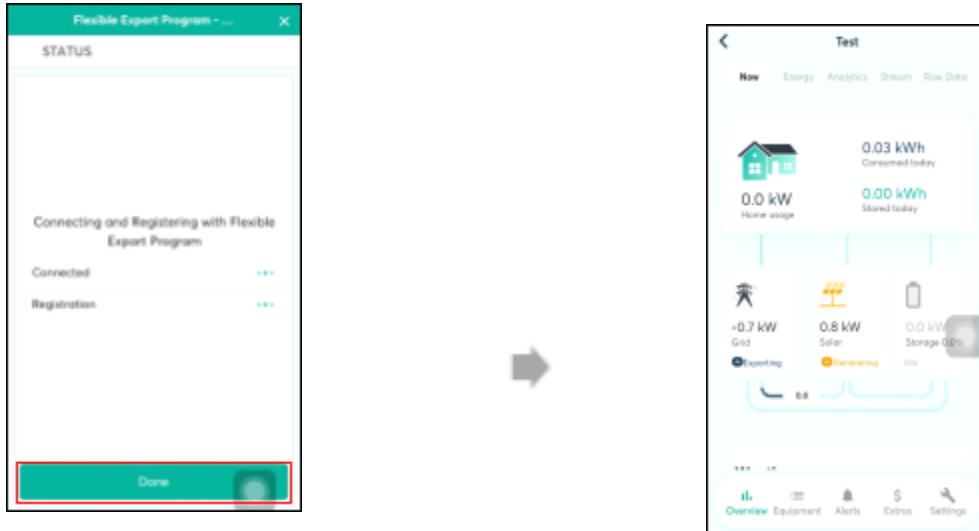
Flexible Export Program - ...

STATUS

Connecting and Registering with Flexible Export Program

Connected ...

Registration ...

Done

Test

Now Energy Analytics Stream Raw Data

0.0 kW
Home usage

0.03 kWh
Consumed today

0.00 kWh
Stored today

-0.7 kW
Grid
Exporting

0.8 kW
Solar
Generating

0.0 kW
Storage 0.0%
Idle

0.0

Overview Equipment Alerts Extras Settings